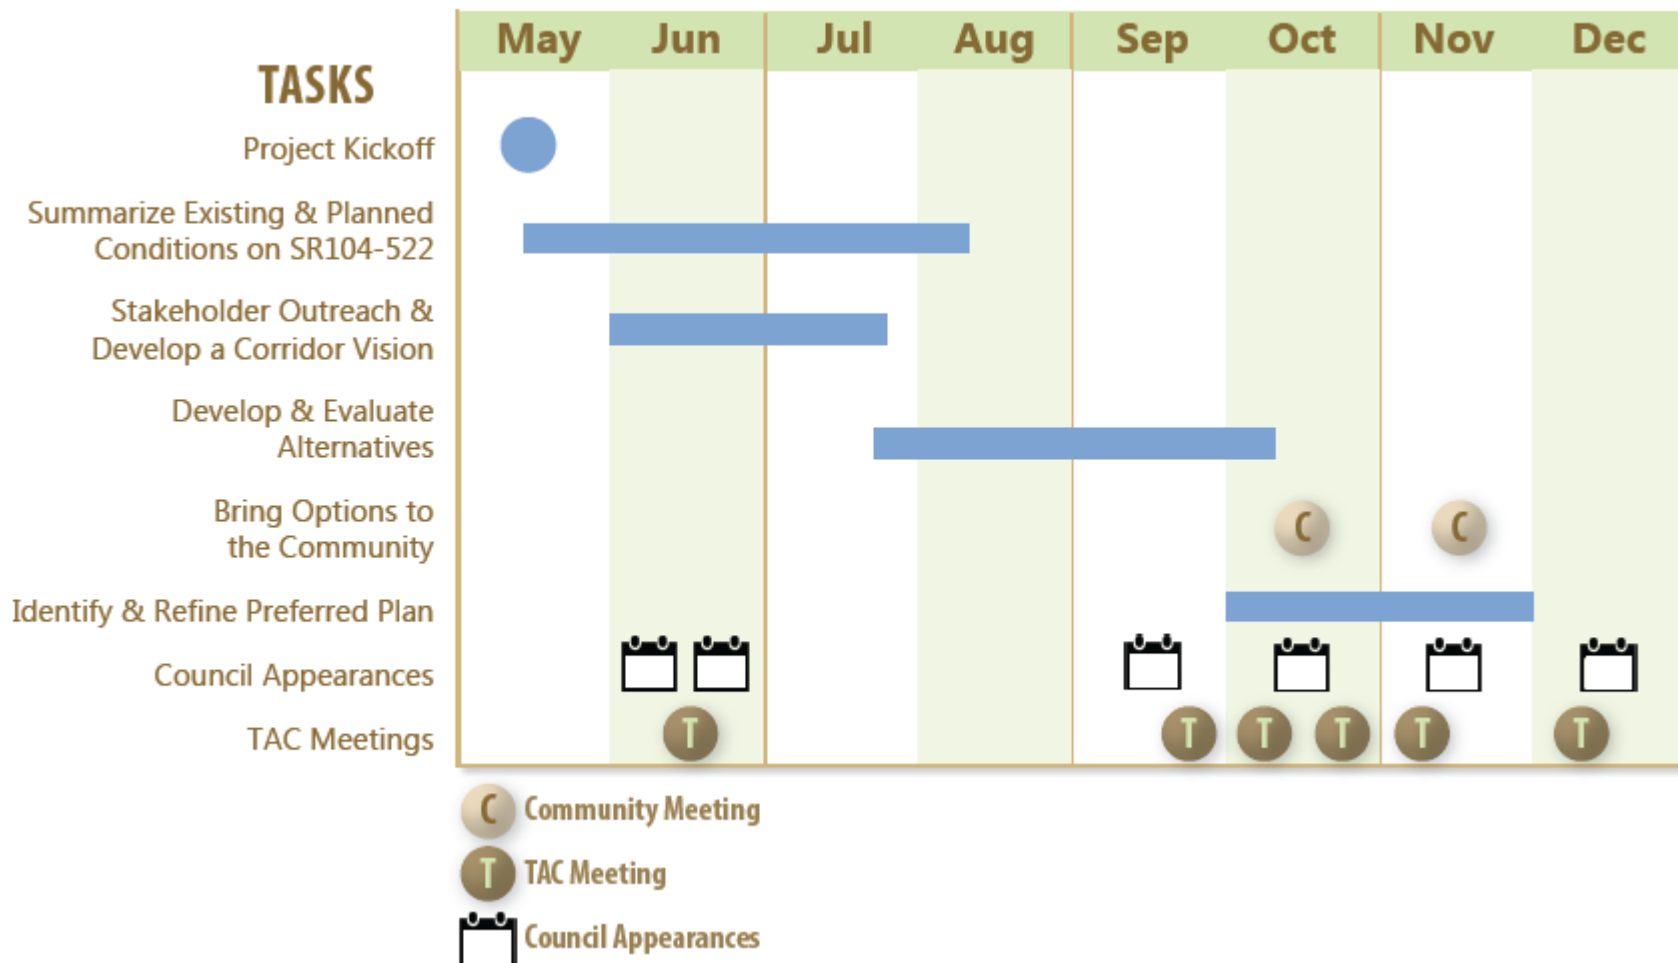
| TASKS | May | Jun | Jul | Aug | Sep | Oct | Nov | Dec |
|---|---|---|---|---|---|---|---|---|
| Project Kickoff | | | | | | | | |
| Summarize Existing & Planned Conditions on SR104-522 | | | | | | | | |
| Stakeholder Outreach & Develop a Corridor Vision | | | | | | | | |
| Develop & Evaluate Alternatives | | | | | | | | |
| Bring Options to the Community | | | | | | C | C | |
| Identify & Refine Preferred Plan | | | | | | | | |
| Council Appearances | | | | | | | | |
| TAC Meetings | | T | | | T | T T | T | T |

C Community Meeting

T TAC Meeting

Council Appearances